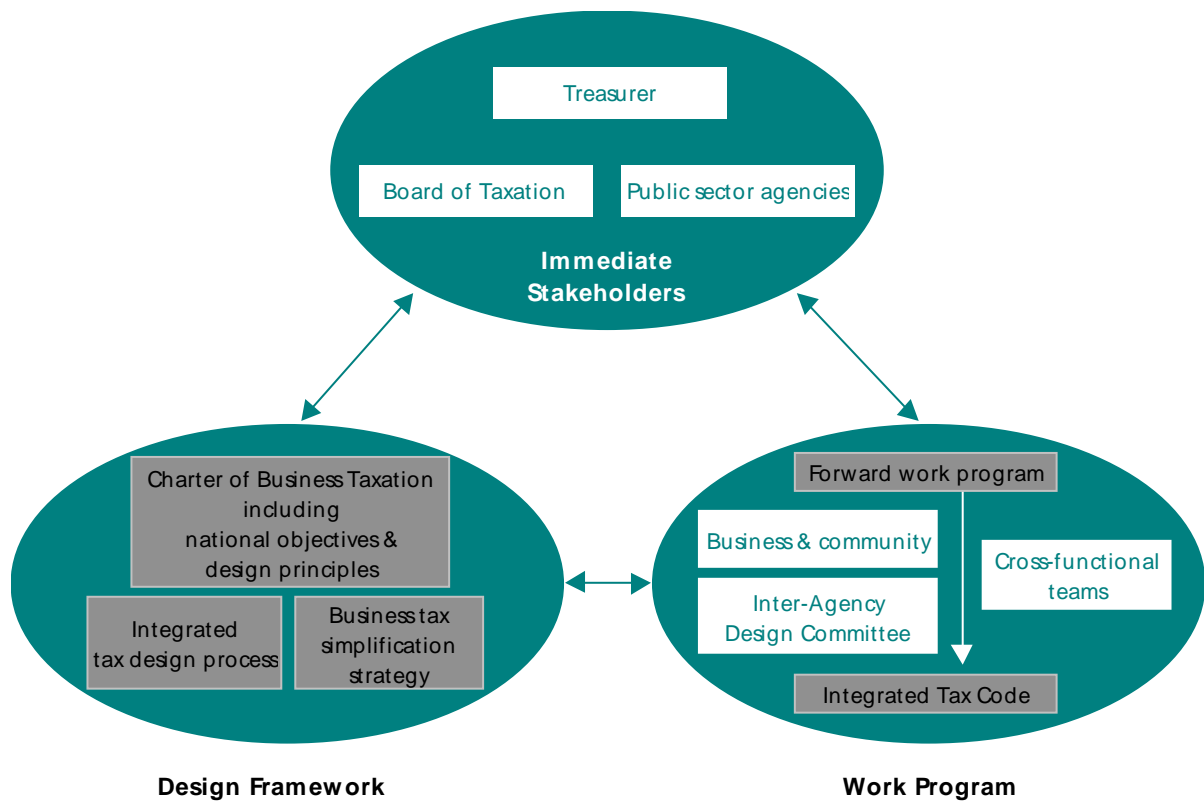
Treasurer

Board of Taxation

Public sector agencies

Immediate Stakeholders

Charter of Business Taxation including national objectives & design principles

Integrated tax design process

Business tax simplification strategy

Design Framework

Forward work program

Business & community

Inter-Agency Design Committee

Cross-functional teams

Integrated Tax Code

Work Program